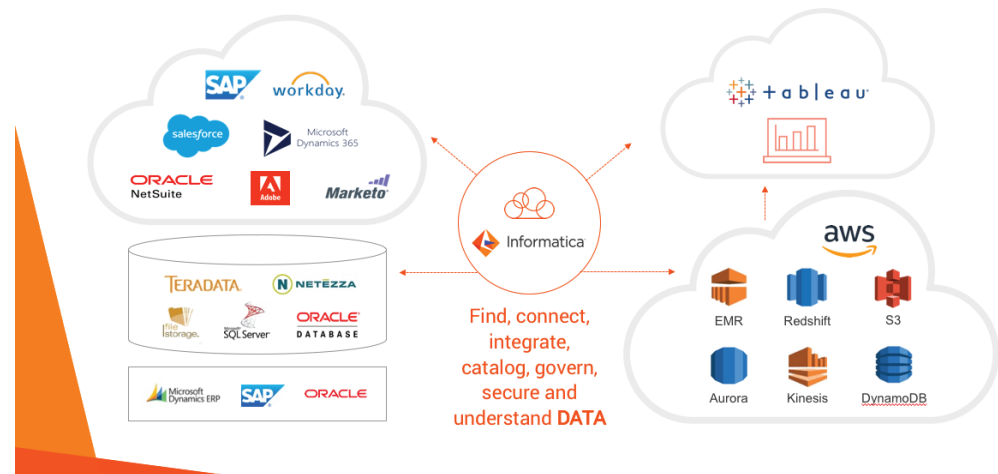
SAP
workday.
salesforce
Microsoft Dynamics 365
ORACLE NetSuite
Adobe
Marketo

TERADATA
NETEZZA
file storage
SQL Server
ORACLE DATABASE

Microsoft Dynamics ERP
SAP
ORACLE

Informatica

Find, connect, integrate, catalog, govern, secure and understand DATA

+ a b l e a u

aws
EMR
Redshift
S3
Aurora
Kinesis
DynamoDB